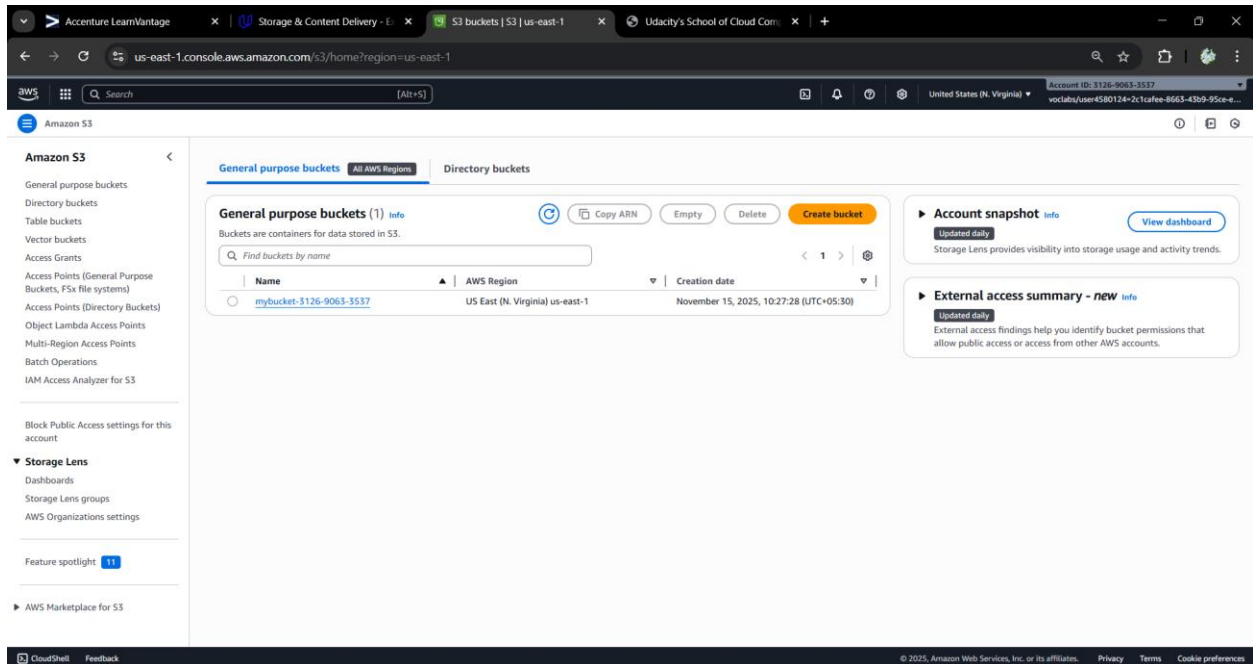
Accenture LearnVantage
Storage & Content Delivery - E
S3 buckets | S3 | us-east-1
Udacity's School of Cloud Com
us-east-1.console.aws.amazon.com/s3/home?region=us-east-1

aws
Search
[Alt+S]
United States (N. Virginia) ▾
Account ID: 3126-9063-3537
voclabs/user4580124=2c1cafee-8663-43b9-95ce-e...

Amazon S3

Amazon S3
General purpose buckets
Directory buckets
Table buckets
Vector buckets
Access Grants
Access Points (General Purpose Buckets, FSx file systems)
Access Points (Directory Buckets)
Object Lambda Access Points
Multi-Region Access Points
Batch Operations
IAM Access Analyzer for S3

Block Public Access settings for this account

▼ Storage Lens
Dashboards
Storage Lens groups
AWS Organizations settings

Feature spotlight 11

▶ AWS Marketplace for S3

General purpose buckets All AWS Regions
Directory buckets

General purpose buckets (1) Info
Buckets are containers for data stored in S3.
Copy ARN
Empty
Delete
Create bucket
Find buckets by name
1

| Name | AWS Region | Creation date |
|---|---|---|
| mybucket-3126-9063-3537 | US East (N. Virginia) us-east-1 | November 15, 2025, 10:27:28 (UTC+05:30) |

▶ Account snapshot Info
View dashboard
Updated daily
Storage Lens provides visibility into storage usage and activity trends.

▶ External access summary - new Info
Updated daily
External access findings help you identify bucket permissions that allow public access or access from other AWS accounts.

CloudShell Feedback
© 2025, Amazon Web Services, Inc. or its affiliates. Privacy Terms Cookie preferences